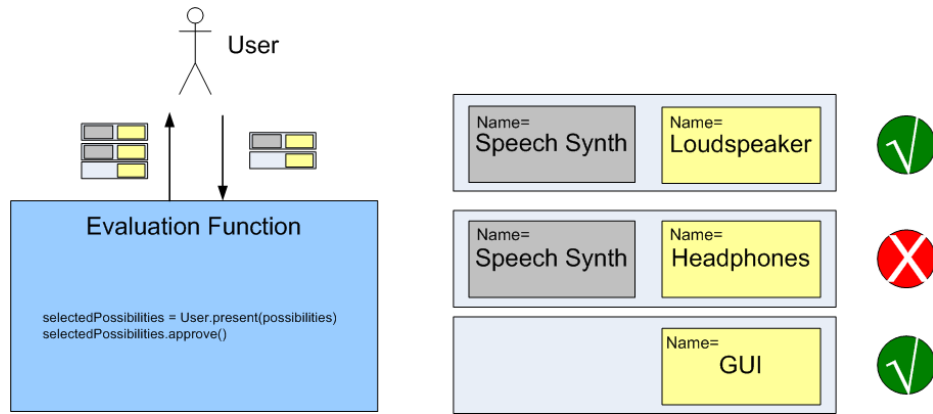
User

Evaluation Function

selectedPossibilities = User.present(possibilities)
selectedPossibilities.approve()

Name=
Speech Synth

Name=
Loudspeaker

√

Name=
Speech Synth

Name=
Headphones

X

Name=
GUI

√